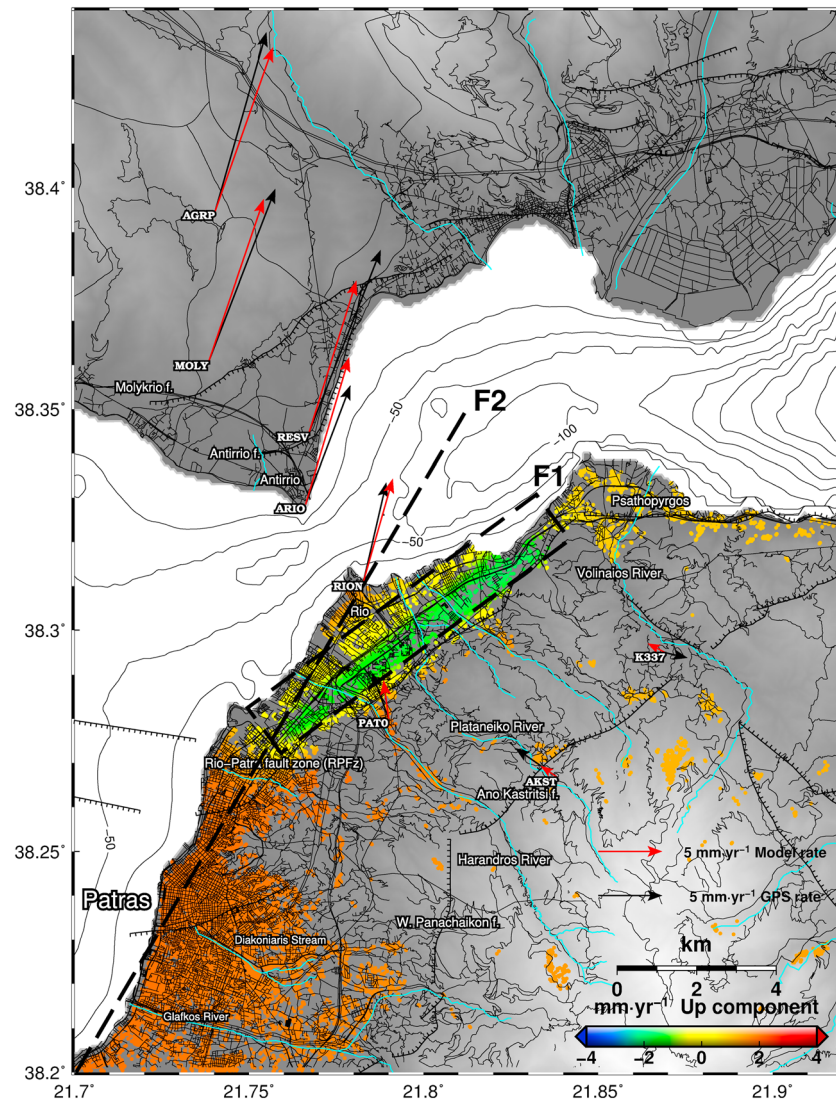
38.4°
38.35°
38.3°
38.25°
38.2°
21.7°
21.75°
21.8°
21.85°
21.9°

AGRP
MOLY
Molykrio f.
RESV
Antirrio f.
Antirrio
ARIO
−50
−100
F2
F1
Psathopyrgos
−50
RION
Volinaios River
Rio
K337
PAT0
Plataneiko River
Rio−Patra fault zone (RPFz)
AKST
Ano Kastritsi f.
−50
Harandros River
5 mm·yr$^{-1}$ Model rate
Patras
5 mm·yr$^{-1}$ GPS rate
W. Panachaikon f.
km
Diakoniaris Stream
0
2
4
mm·yr$^{-1}$
Up component
Glafkos River
−4
−2
0
2
4